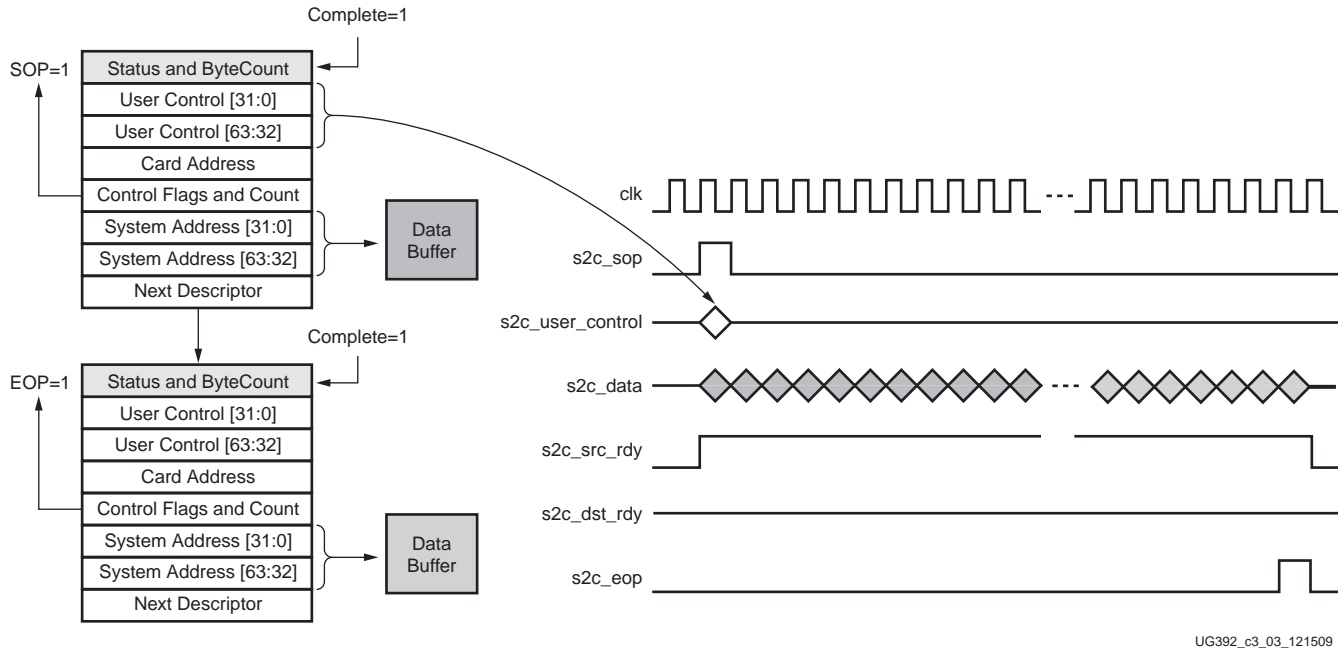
Complete=1

SOP=1

Status and ByteCount

User Control [31:0]

User Control [63:32]

Card Address

Control Flags and Count

System Address [31:0]

System Address [63:32]

Next Descriptor

Data Buffer

Complete=1

EOP=1

Status and ByteCount

User Control [31:0]

User Control [63:32]

Card Address

Control Flags and Count

System Address [31:0]

System Address [63:32]

Next Descriptor

Data Buffer

clk

s2c_sop

s2c_user_control

s2c_data

s2c_src_rdy

s2c_dst_rdy

s2c_eop

UG392_c3_03_121509